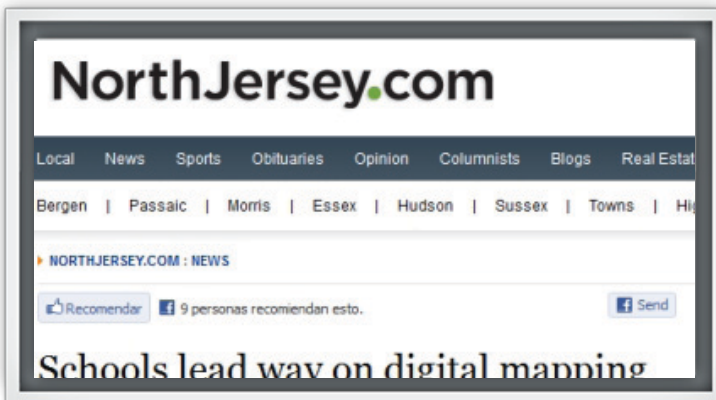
NorthJersey.com

Local News Sports Obituaries Opinion Columnists Blogs Real Estat

Bergen | Passaic | Morris | Essex | Hudson | Sussex | Towns | Hi

NORTHJERSEY.COM : NEWS

Recomendar 9 personas recomiendan esto. Send

Schools lead way on digital mapping